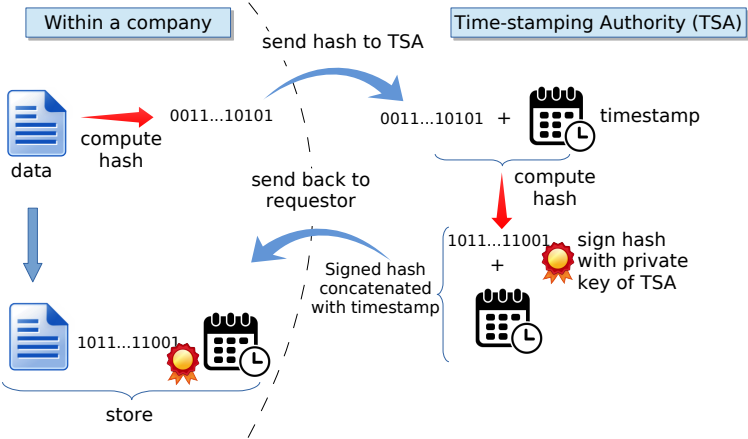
Within a company

Time-stamping Authority (TSA)

send hash to TSA

data

compute hash

0011...10101

0011...10101 + timestamp

compute hash

send back to requestor

1011...11001 + sign hash with private key of TSA

Signed hash concatenated with timestamp

1011...11001

store